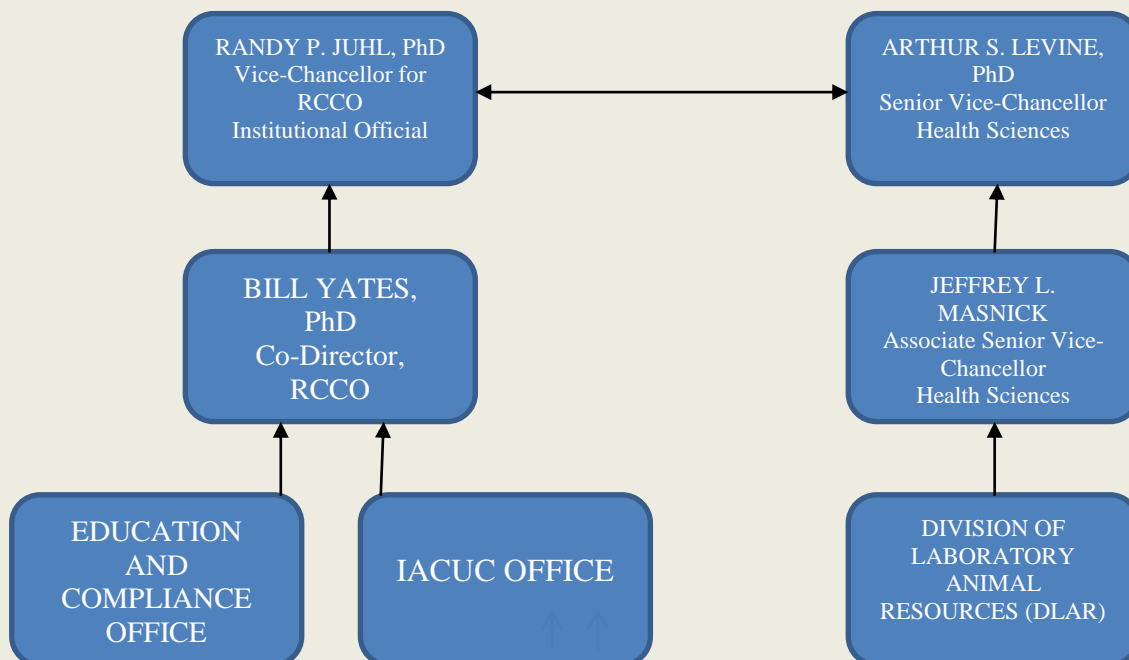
RANDY P. JUHL, PhD
Vice-Chancellor for RCCO
Institutional Official

ARTHUR S. LEVINE, PhD
Senior Vice-Chancellor
Health Sciences

BILL YATES, PhD
Co-Director, RCCO

JEFFREY L. MASNICK
Associate Senior Vice-Chancellor
Health Sciences

EDUCATION AND COMPLIANCE OFFICE

IACUC OFFICE

DIVISION OF LABORATORY ANIMAL RESOURCES (DLAR)